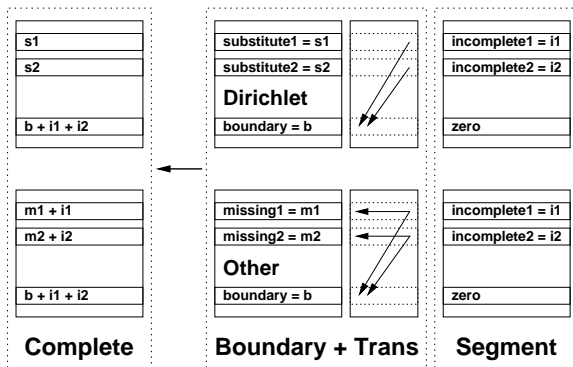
s1

s2

b + i1 + i2

m1 + i1

m2 + i2

b + i1 + i2

Complete

substitute1 = s1

substitute2 = s2

Dirichlet

boundary = b

missing1 = m1

missing2 = m2

Other

boundary = b

Boundary + Trans

incomplete1 = i1

incomplete2 = i2

zero

incomplete1 = i1

incomplete2 = i2

zero

Segment